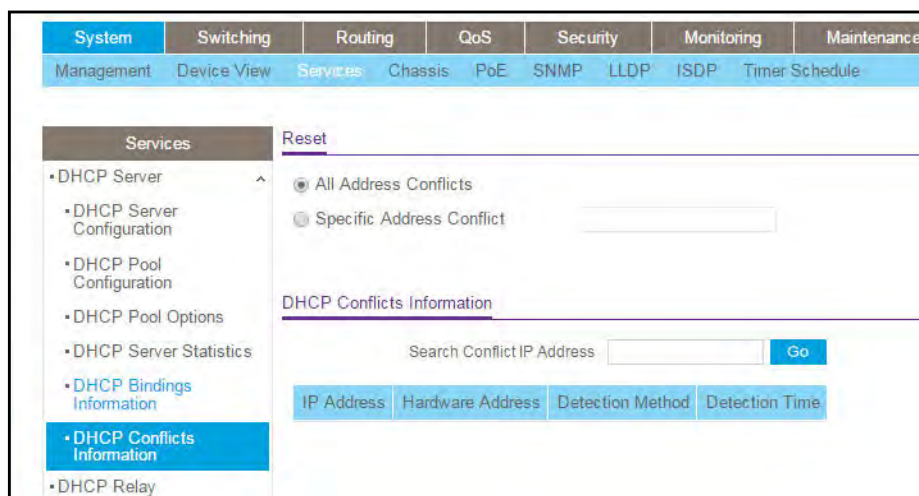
System | Switching | Routing | QoS | Security | Monitoring | Maintenance

Management | Device View | Services | Chassis | PoE | SNMP | LLDP | ISDP | Timer Schedule

Services

• DHCP Server

• DHCP Server Configuration

• DHCP Pool Configuration

• DHCP Pool Options

• DHCP Server Statistics

• DHCP Bindings Information

• DHCP Conflicts Information

• DHCP Relay

Reset

All Address Conflicts

Specific Address Conflict

DHCP Conflicts Information

Search Conflict IP Address Go

| IP Address | Hardware Address | Detection Method | Detection Time |
|---|---|---|---|